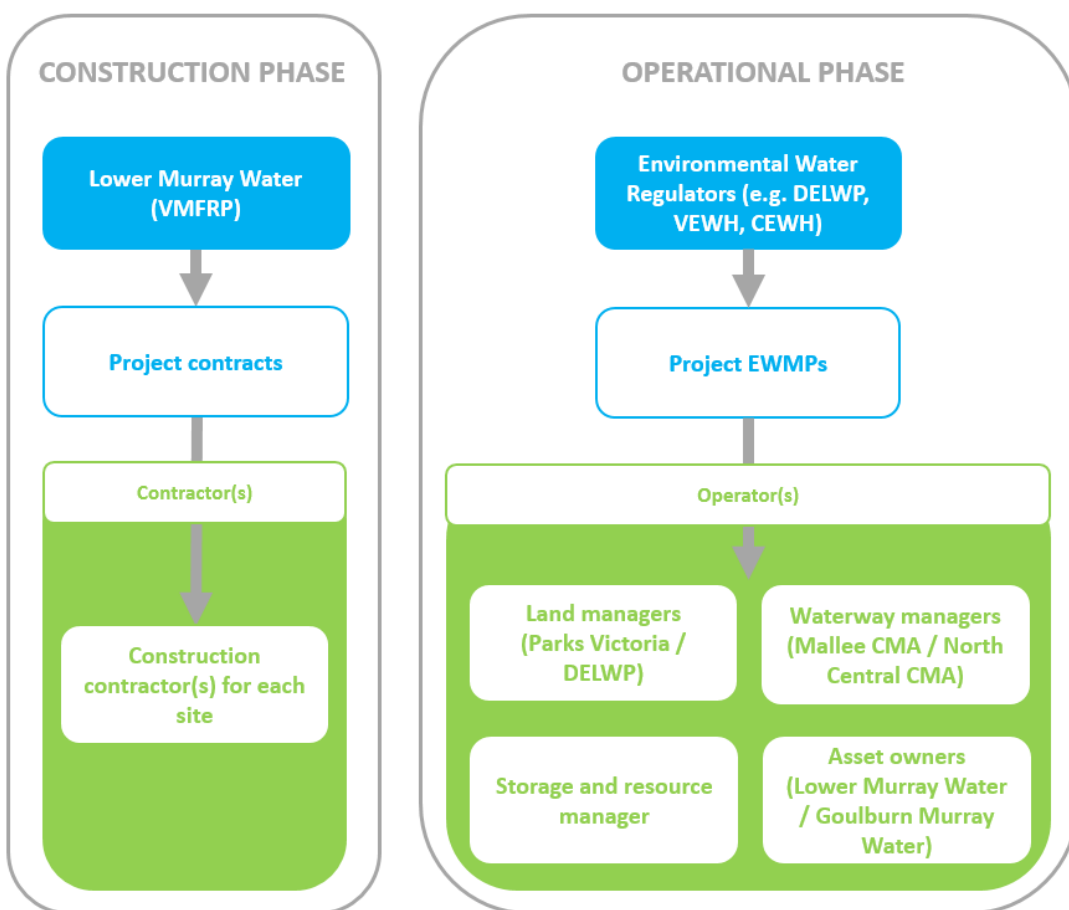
CONSTRUCTION PHASE

Lower Murray Water (VMFRP)

Project contracts

Contractor(s)

Construction contractor(s) for each site

OPERATIONAL PHASE

Environmental Water Regulators (e.g. DELWP, VEWH, CEWH)

Project EWMPs

Operator(s)

Land managers (Parks Victoria / DELWP)

Waterway managers (Mallee CMA / North Central CMA)

Storage and resource manager

Asset owners (Lower Murray Water / Goulburn Murray Water)